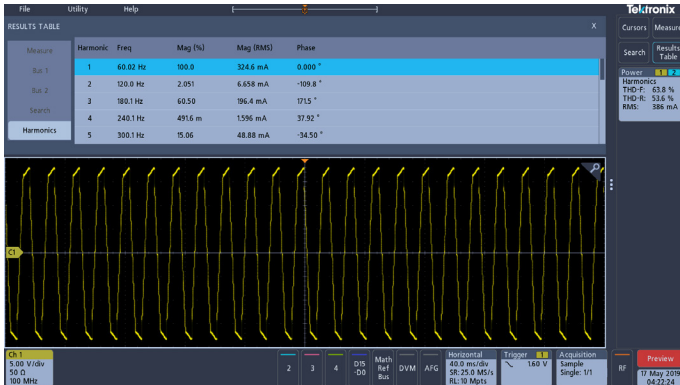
File Utility Help

Tektronix

RESULTS TABLE

X

Measure

Bus 1

Bus 2

Search

Harmonics

| Harmonic | Freq | Mag (%) | Mag (RMS) | Phase |
|---|---|---|---|---|
| 1 | 60.02 Hz | 100.0 | 324.6 mA | 0.000 ° |
| 2 | 120.0 Hz | 2.051 | 6.658 mA | -109.8 ° |
| 3 | 180.1 Hz | 60.50 | 196.4 mA | 171.5 ° |
| 4 | 240.1 Hz | 491.6 m | 1.596 mA | 37.92 ° |
| 5 | 300.1 Hz | 15.06 | 48.88 mA | -34.50 ° |

Cursors Measure

Search Results Table

Power 1 2
Harmonics
THD-F: 63.8 %
THD-R: 53.6 %
RMS: 386 mA

C1

Ch 1
5.00 V/div
50 Ω
100 MHz

2 3 4 D15 -D0 Math Ref Bus DVM AFG

Horizontal
40.0 ms/div
SR: 25.0 MS/s
RL: 10 Mpts

Trigger 1
1.60 V

Acquisition
Sample
Single: 1/1

RF

Preview
17 May 2019
04:22:24